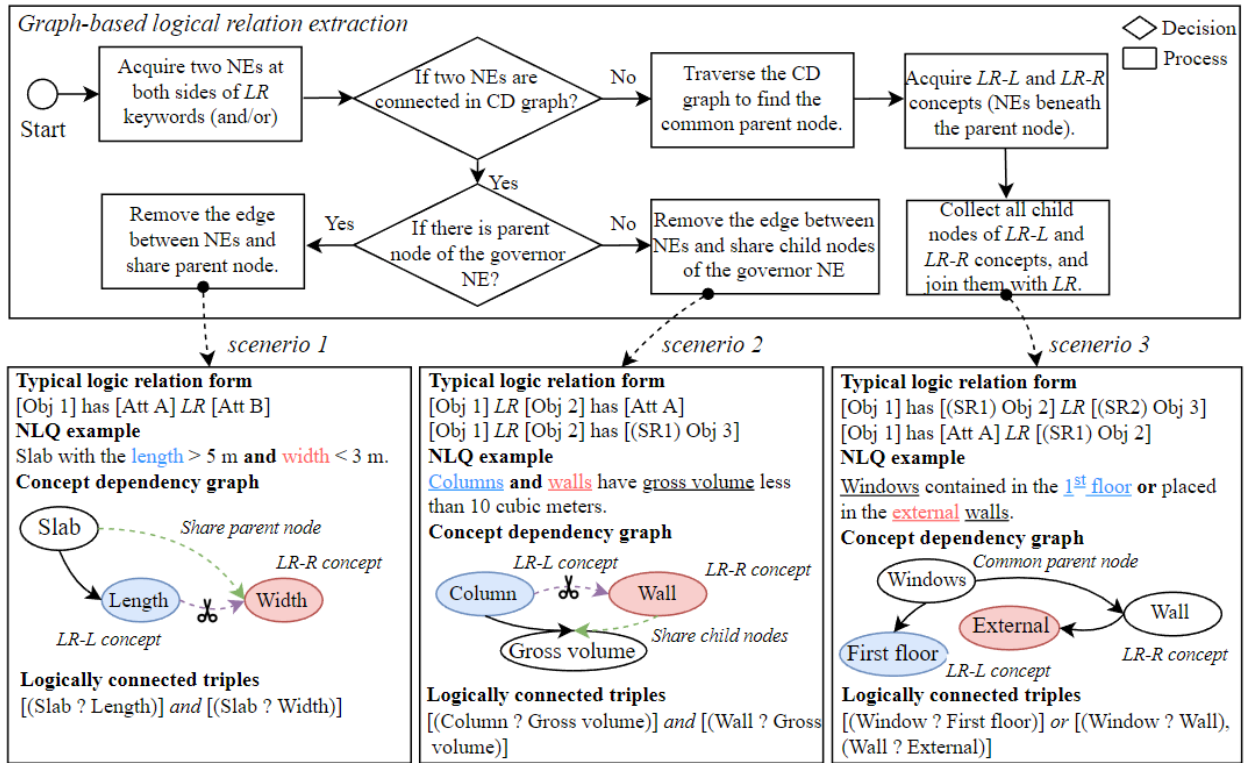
*Graph-based logical relation extraction*

Decision
Process

Start

Acquire two NEs at both sides of *LR* keywords (and/or)

If two NEs are connected in CD graph?

No

Traverse the CD graph to find the common parent node.

Acquire *LR-L* and *LR-R* concepts (NEs beneath the parent node).

Yes

Remove the edge between NEs and share parent node.

Yes

If there is parent node of the governor NE?

No

Remove the edge between NEs and share child nodes of the governor NE

Collect all child nodes of *LR-L* and *LR-R* concepts, and join them with *LR*.

*scenerio 1*

*scenerio 2*

*scenerio 3*

**Typical logic relation form**
[Obj 1] has [Att A] *LR* [Att B]
**NLQ example**
Slab with the length > 5 m **and** width < 3 m.
**Concept dependency graph**
Slab
*Share parent node*
*LR-R concept*
Length
Width
*LR-L concept*
**Logically connected triples**
[(Slab ? Length)] *and* [(Slab ? Width)]

**Typical logic relation form**
[Obj 1] *LR* [Obj 2] has [Att A]
[Obj 1] *LR* [Obj 2] has [(SR1) Obj 3]
**NLQ example**
Columns **and** walls have gross volume less than 10 cubic meters.
**Concept dependency graph**
*LR-L concept*
*LR-R concept*
Column
Wall
*Share child nodes*
Gross volume
**Logically connected triples**
[(Column ? Gross volume)] *and* [(Wall ? Gross volume)]

**Typical logic relation form**
[Obj 1] has [(SR1) Obj 2] *LR* [(SR2) Obj 3]
[Obj 1] has [Att A] *LR* [(SR1) Obj 2]
**NLQ example**
Windows contained in the 1$^{st}$ floor **or** placed in the external walls.
**Concept dependency graph**
Windows
*Common parent node*
Wall
External
First floor
*LR-L concept*
*LR-R concept*
**Logically connected triples**
[(Window ? First floor)] *or* [(Window ? Wall), (Wall ? External)]